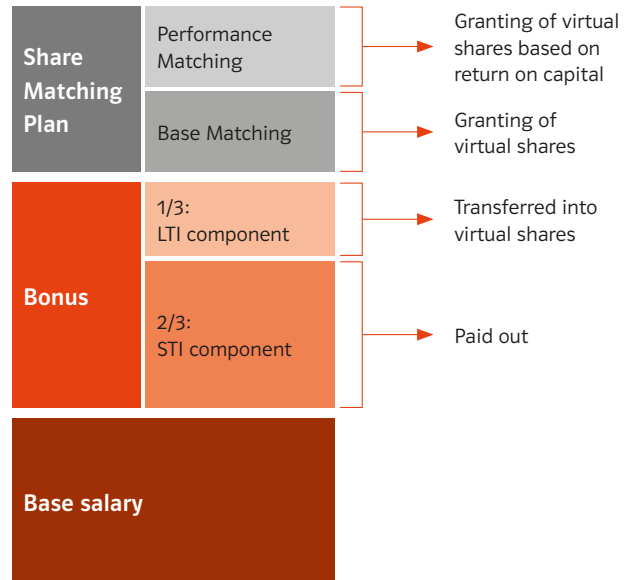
Share Matching Plan

Performance Matching

Granting of virtual shares based on return on capital

Base Matching

Granting of virtual shares

Bonus

1/3:
LTI component

Transferred into virtual shares

2/3:
STI component

Paid out

Base salary